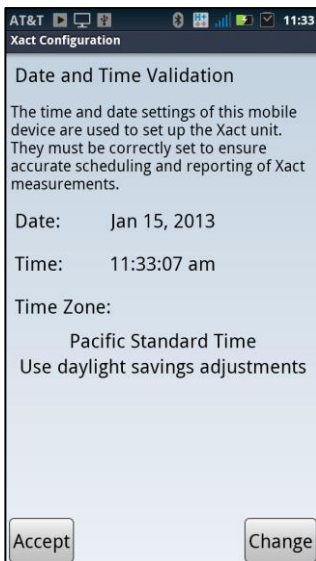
AT&T 11:33
Xact Configuration

Date and Time Validation

The time and date settings of this mobile device are used to set up the Xact unit. They must be correctly set to ensure accurate scheduling and reporting of Xact measurements.

Date: Jan 15, 2013

Time: 11:33:07 am

Time Zone:

Pacific Standard Time
Use daylight savings adjustments

Accept Change